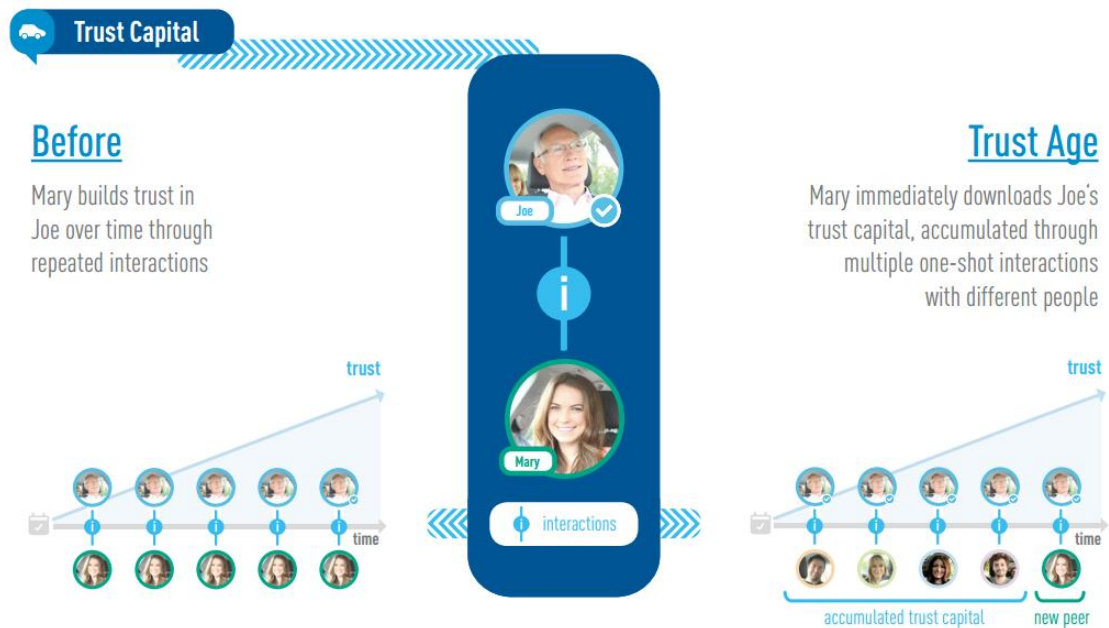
Trust Capital

Before

Mary builds trust in Joe over time through repeated interactions

trust

time

Joe

i

Mary

i interactions

Trust Age

Mary immediately downloads Joe's trust capital, accumulated through multiple one-shot interactions with different people

trust

time

accumulated trust capital

new peer